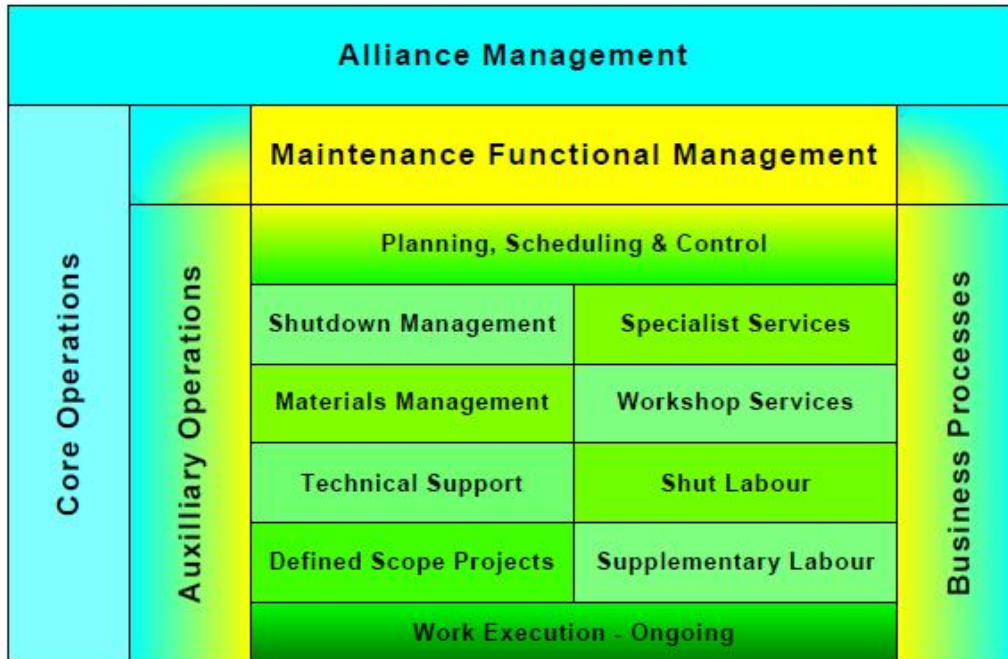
Alliance Management

Core Operations

Auxilliary Operations

Maintenance Functional Management

Planning, Scheduling & Control

| Shutdown Management | Specialist Services |
|---|---|
| Materials Management | Workshop Services |
| Technical Support | Shut Labour |
| Defined Scope Projects | Supplementary Labour |

Work Execution - Ongoing

Business Processes